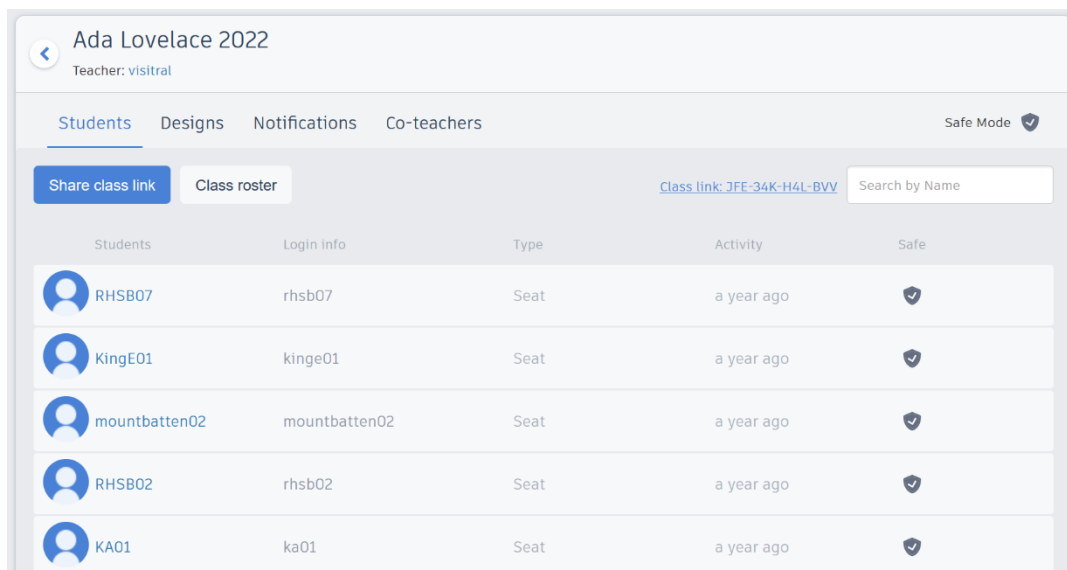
Ada Lovelace 2022
Teacher: visitral

Students Designs Notifications Co-teachers Safe Mode

Share class link Class roster Class link: JFE-34K-H4L-BVV Search by Name

| Students | Login info | Type | Activity | Safe |
|---|---|---|---|---|
| RHSB07 | rhsb07 | Seat | a year ago | |
| KingE01 | kinge01 | Seat | a year ago | |
| mountbatten02 | mountbatten02 | Seat | a year ago | |
| RHSB02 | rhsb02 | Seat | a year ago | |
| KA01 | ka01 | Seat | a year ago | |